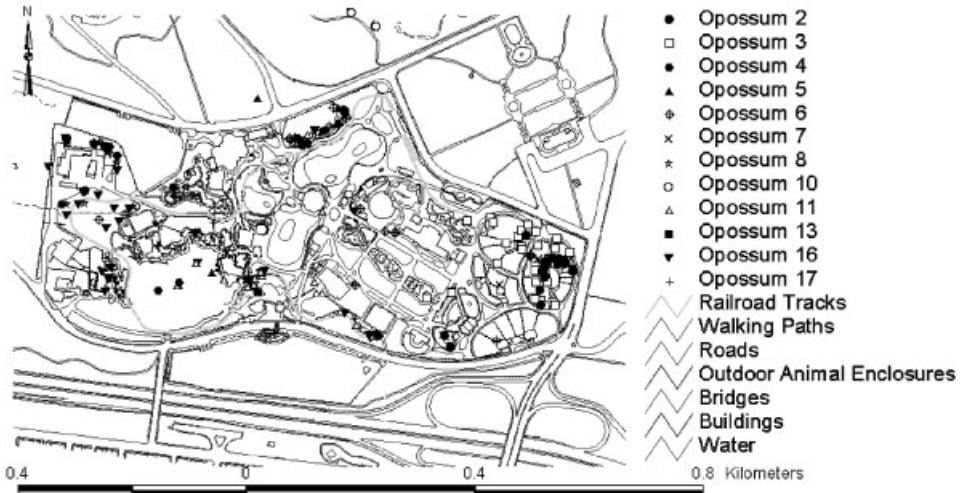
N

Opossum 2
Opossum 3
Opossum 4
Opossum 5
Opossum 6
Opossum 7
Opossum 8
Opossum 10
Opossum 11
Opossum 13
Opossum 16
Opossum 17
Railroad Tracks
Walking Paths
Roads
Outdoor Animal Enclosures
Bridges
Buildings
Water

0.4 0 0.4 0.8 Kilometers